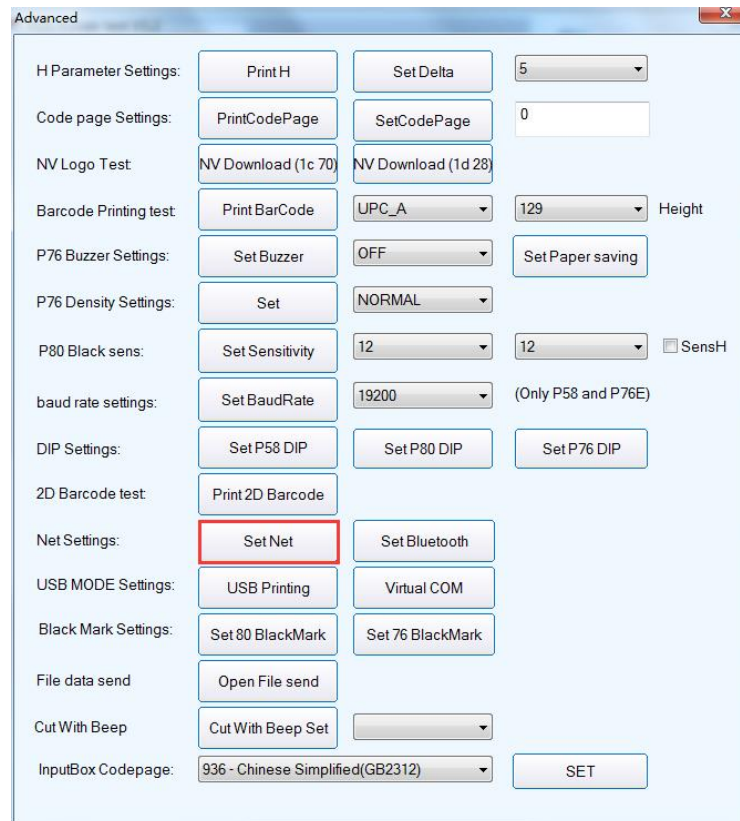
Advanced

H Parameter Settings: Print H | Set Delta | 5

Code page Settings: PrintCodePage | SetCodePage | 0

NV Logo Test: NV Download (1c 70) | NV Download (1d 28)

Barcode Printing test: Print BarCode | UPC_A | 129 | Height

P76 Buzzer Settings: Set Buzzer | OFF | Set Paper saving

P76 Density Settings: Set | NORMAL

P80 Black sens: Set Sensitivity | 12 | 12 | SensH

baud rate settings: Set BaudRate | 19200 | (Only P58 and P76E)

DIP Settings: Set P58 DIP | Set P80 DIP | Set P76 DIP

2D Barcode test: Print 2D Barcode

Net Settings: Set Net | Set Bluetooth

USB MODE Settings: USB Printing | Virtual COM

Black Mark Settings: Set 80 BlackMark | Set 76 BlackMark

File data send: Open File send

Cut With Beep: Cut With Beep Set

InputBox Codepage: 936 - Chinese Simplified(GB2312) | SET